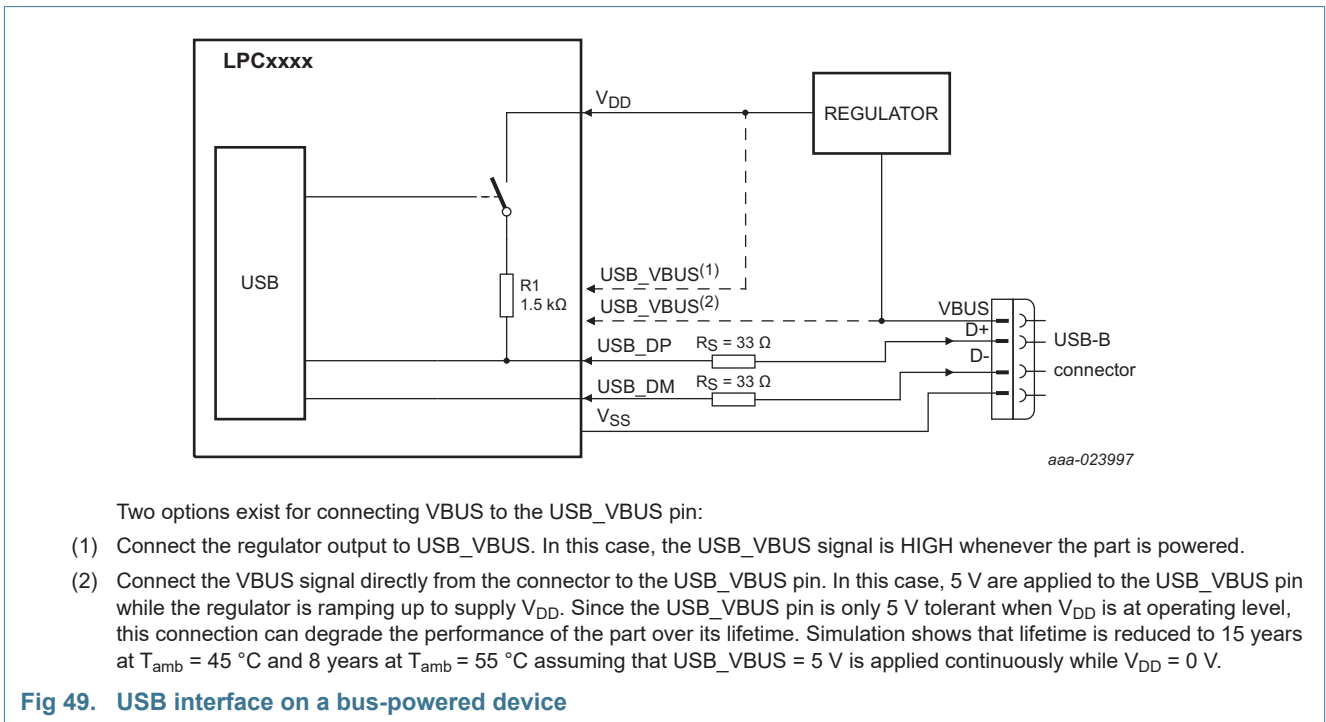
LPCxxxx

$V_{DD}$

REGULATOR

USB

R1
1.5 kΩ

USB_VBUS$^{(1)}$

USB_VBUS$^{(2)}$

VBUS

D+

D-

USB-B connector

USB_DP

$R_S$ = 33 Ω

USB_DM

$R_S$ = 33 Ω

$V_{SS}$

aaa-023997

Two options exist for connecting VBUS to the USB_VBUS pin:

(1) Connect the regulator output to USB_VBUS. In this case, the USB_VBUS signal is HIGH whenever the part is powered.

(2) Connect the VBUS signal directly from the connector to the USB_VBUS pin. In this case, 5 V are applied to the USB_VBUS pin while the regulator is ramping up to supply $V_{DD}$. Since the USB_VBUS pin is only 5 V tolerant when $V_{DD}$ is at operating level, this connection can degrade the performance of the part over its lifetime. Simulation shows that lifetime is reduced to 15 years at $T_{amb}$ = 45 °C and 8 years at $T_{amb}$ = 55 °C assuming that USB_VBUS = 5 V is applied continuously while $V_{DD}$ = 0 V.

Fig 49. USB interface on a bus-powered device